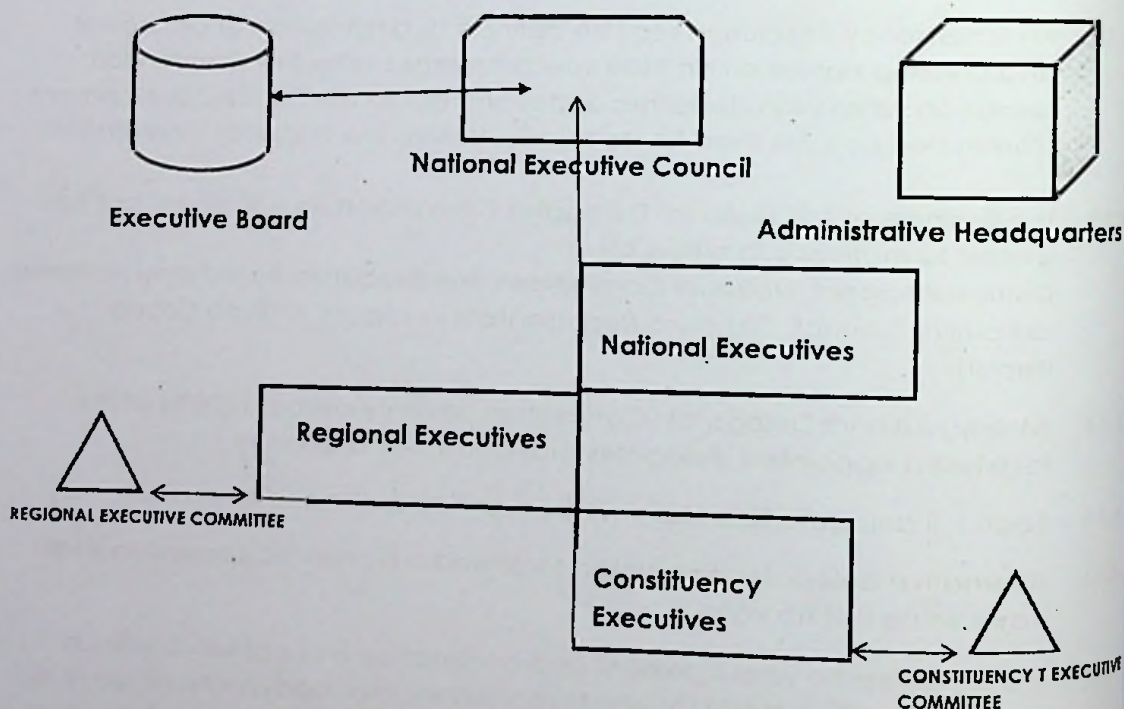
National Executive Council

Executive Board

Administrative Headquarters

National Executives

Regional Executives

REGIONAL EXECUTIVE COMMITTEE

Constituency Executives

CONSTITUENCY T EXECUTIVE COMMITTEE